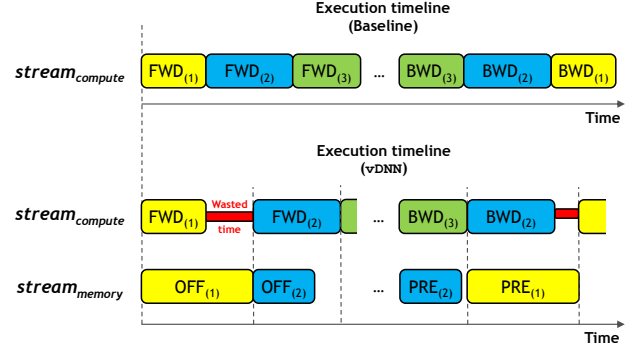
Execution timeline
(Baseline)

$stream_{compute}$

FWD$_{(1)}$ FWD$_{(2)}$ FWD$_{(3)}$ … BWD$_{(3)}$ BWD$_{(2)}$ BWD$_{(1)}$

Time

Execution timeline
(vDNN)

$stream_{compute}$

FWD$_{(1)}$ Wasted time FWD$_{(2)}$ … BWD$_{(3)}$ BWD$_{(2)}$

$stream_{memory}$

OFF$_{(1)}$ OFF$_{(2)}$ … PRE$_{(2)}$ PRE$_{(1)}$

Time